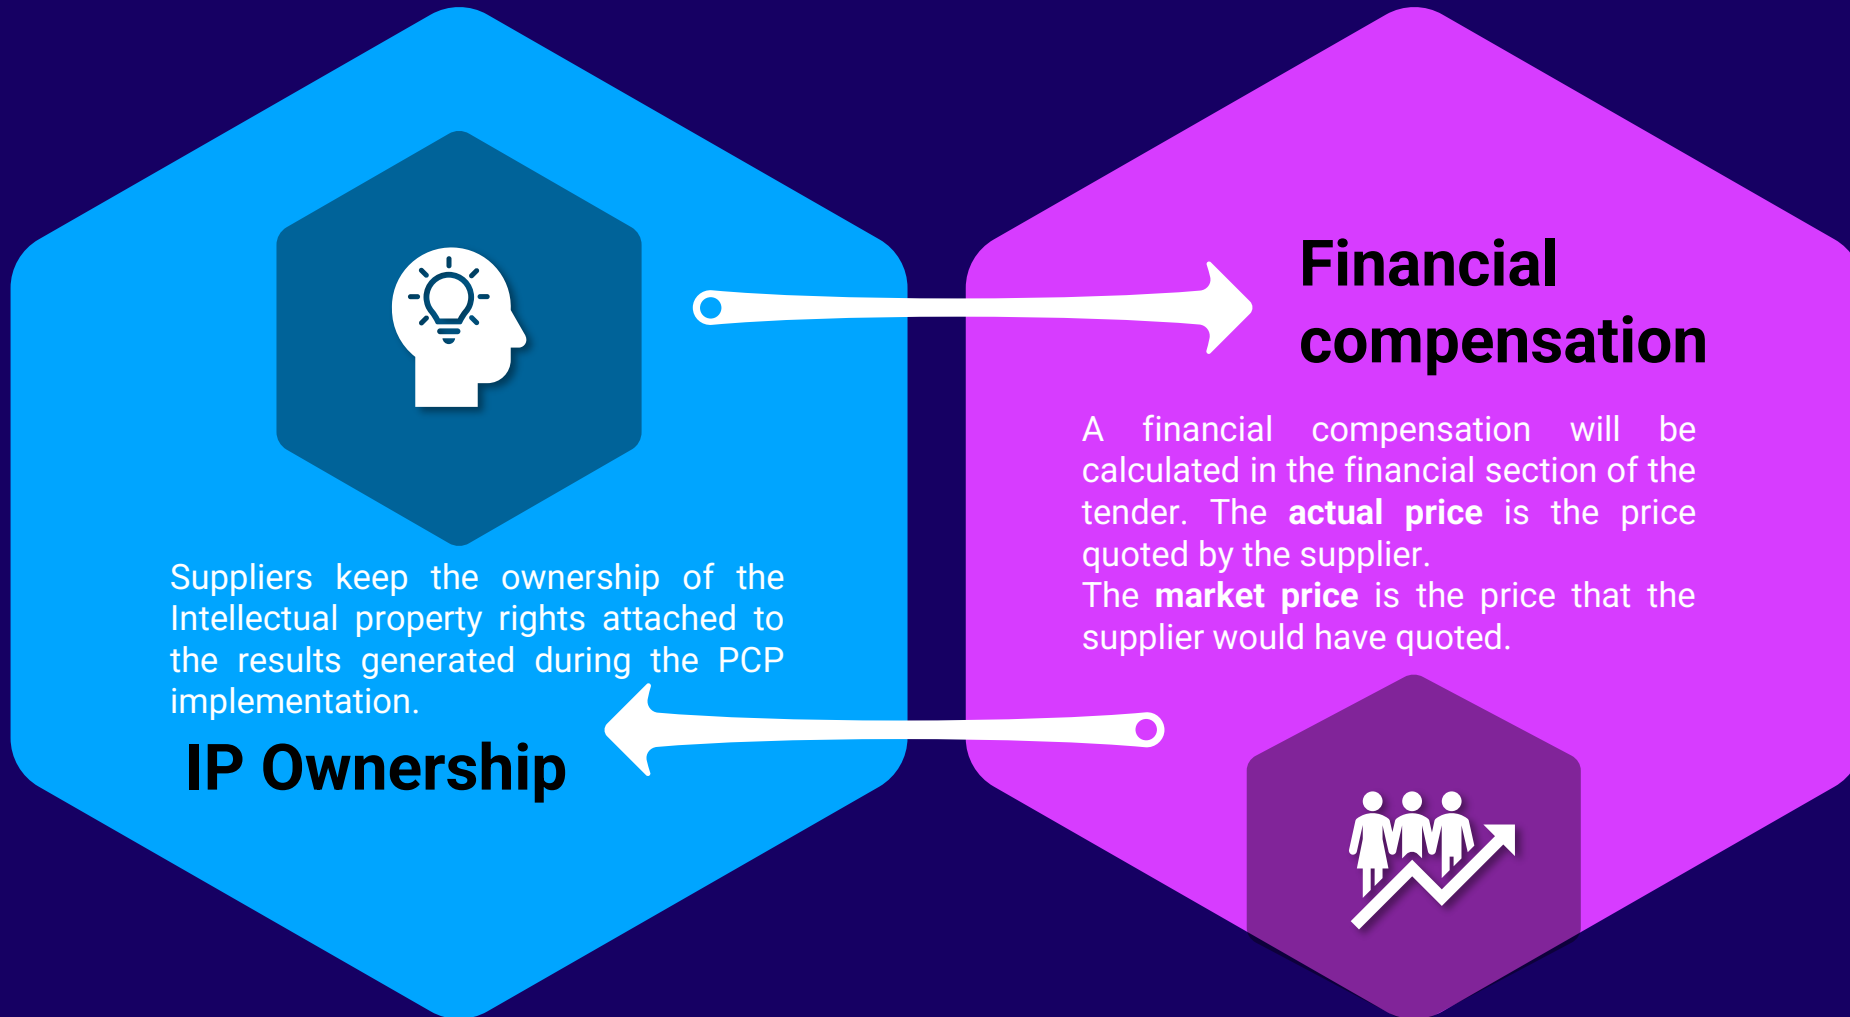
Financial compensation

A financial compensation will be calculated in the financial section of the tender. The actual price is the price quoted by the supplier.
The market price is the price that the supplier would have quoted.

Suppliers keep the ownership of the Intellectual property rights attached to the results generated during the PCP implementation.

IP Ownership